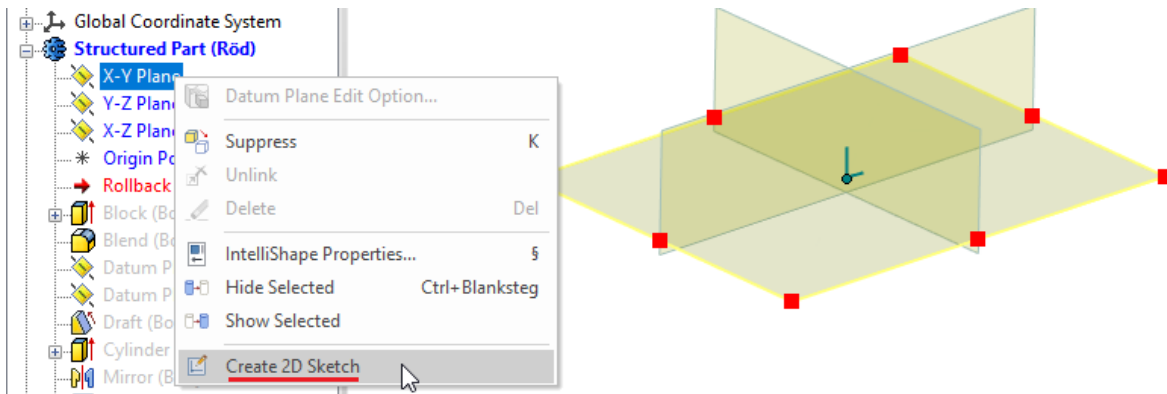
Global Coordinate System
Structured Part (Röd)
X-Y Plane
Y-Z Plane
X-Z Plane
Origin Po
Rollback
Block (Bo
Blend (Bo
Datum P
Datum P
Draft (Bo
Cylinder
Mirror (B

Datum Plane Edit Option...
Suppress K
Unlink
Delete Del
IntelliShape Properties... §
Hide Selected Ctrl+Blanksteg
Show Selected
Create 2D Sketch